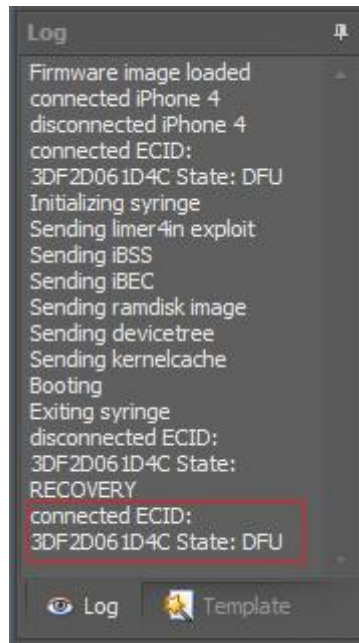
Log

Firmware image loaded
connected iPhone 4
disconnected iPhone 4
connected ECID: 3DF2D061D4C State: DFU
Initializing syringe
Sending limer4in exploit
Sending iBSS
Sending iBEC
Sending ramdisk image
Sending devicetree
Sending kernelcache
Booting
Exiting syringe
disconnected ECID: 3DF2D061D4C State: RECOVERY
connected ECID: 3DF2D061D4C State: DFU

Log
Template